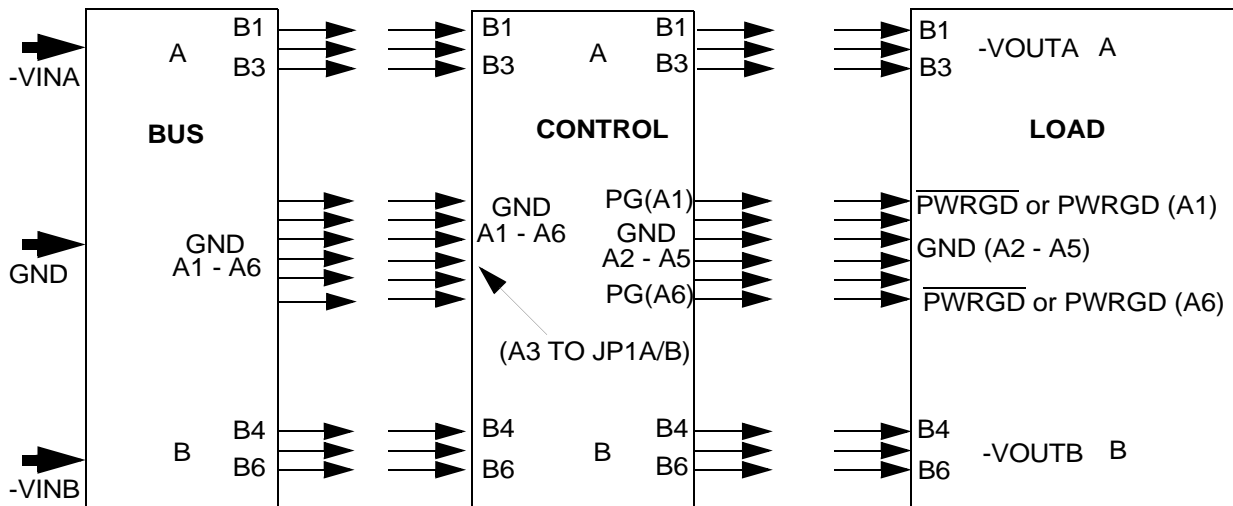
-VINA
A
B1
B3
BUS
GND
A1 - A6
GND
B
B4
B6
-VINB

B1
B3
A
CONTROL
GND
A1 - A6
(A3 TO JP1A/B)
B4
B6
B

B1
B3
PG(A1)
GND
A2 - A5
PG(A6)
B4
B6

B1
B3
-VOUTA A
LOAD
$\overline{\text{PWRGD}}$ or PWRGD (A1)
GND (A2 - A5)
$\overline{\text{PWRGD}}$ or PWRGD (A6)
B4
B6
-VOUTB B